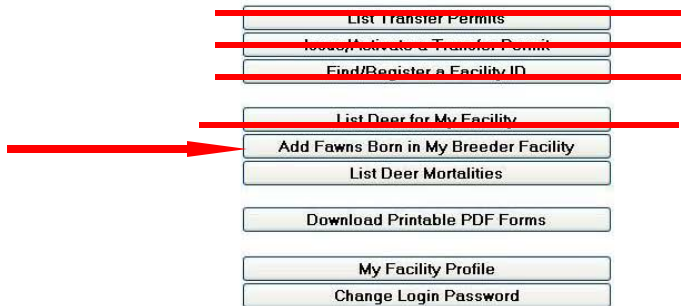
List Transfer Permits

Issue/Activate a Transfer Permit

Find/Register a Facility ID

List Deer for My Facility

Add Fawns Born in My Breeder Facility

List Deer Mortalities

Download Printable PDF Forms

My Facility Profile

Change Login Password